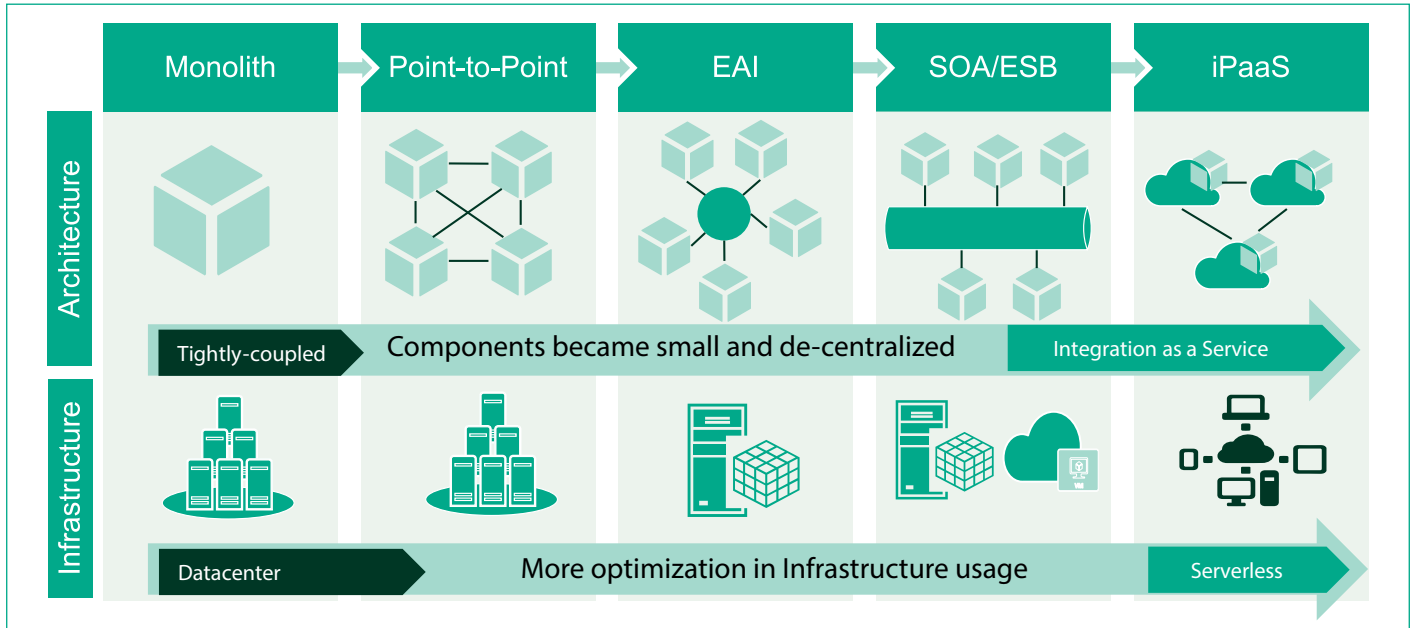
Monolith

Point-to-Point

EAI

SOA/ESB

iPaaS

Architecture

Tightly-coupled

Components became small and de-centralized

Integration as a Service

Infrastructure

Datacenter

More optimization in Infrastructure usage

Serverless